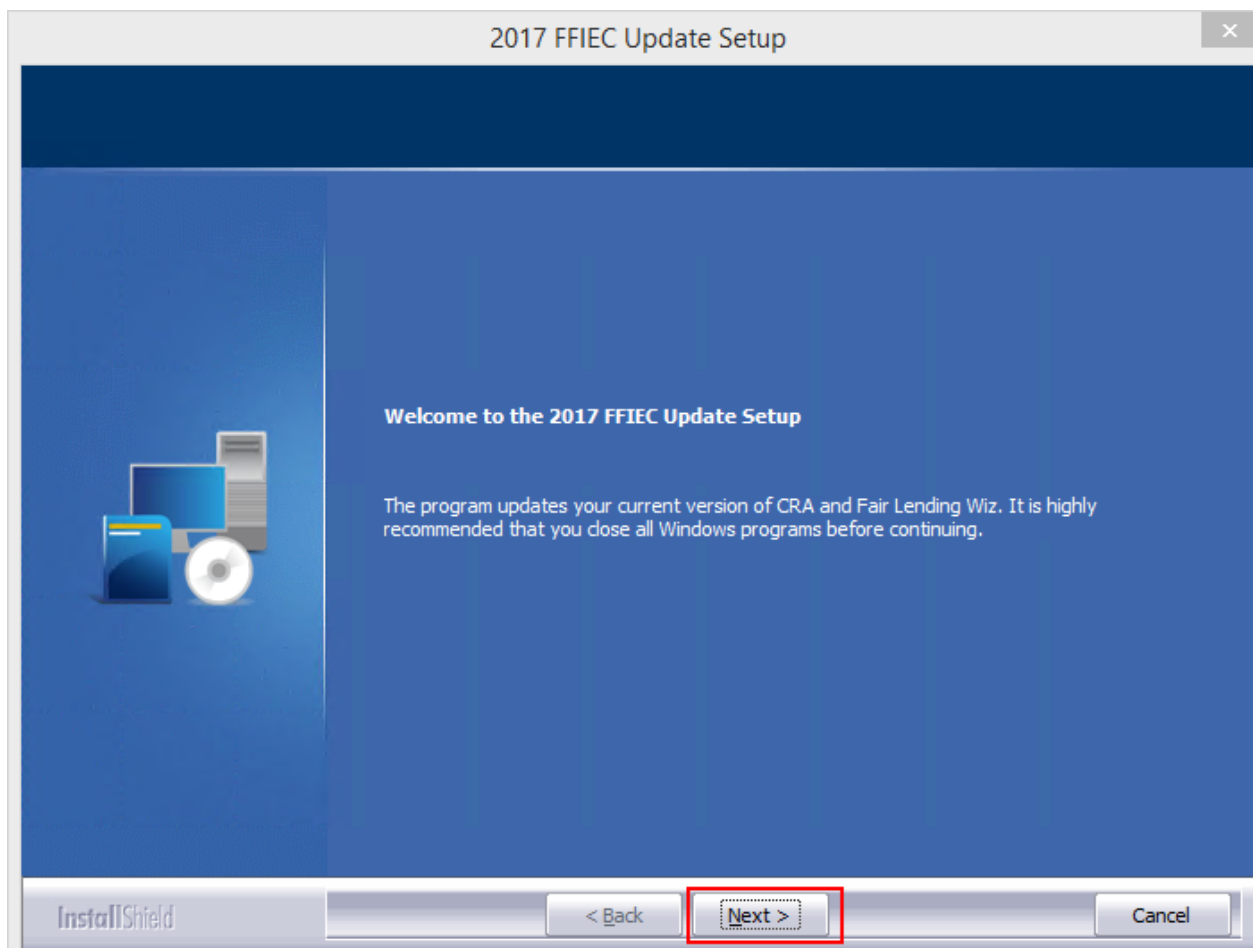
2017 FFIEC Update Setup

Welcome to the 2017 FFIEC Update Setup

The program updates your current version of CRA and Fair Lending Wiz. It is highly recommended that you close all Windows programs before continuing.

InstallShield

< Back

Next >

Cancel